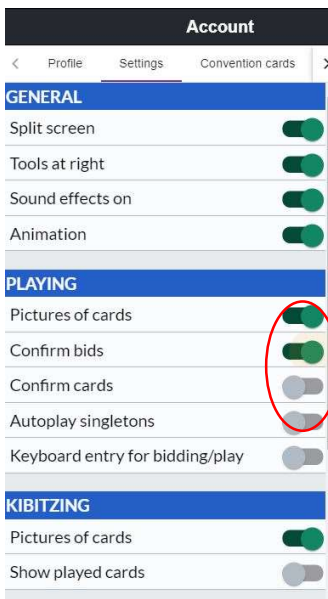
Account

<
Profile
Settings
Convention cards
>

GENERAL
Split screen
Tools at right
Sound effects on
Animation

PLAYING
Pictures of cards
Confirm bids
Confirm cards
Autoplay singletons
Keyboard entry for bidding/play

KIBITZING
Pictures of cards
Show played cards